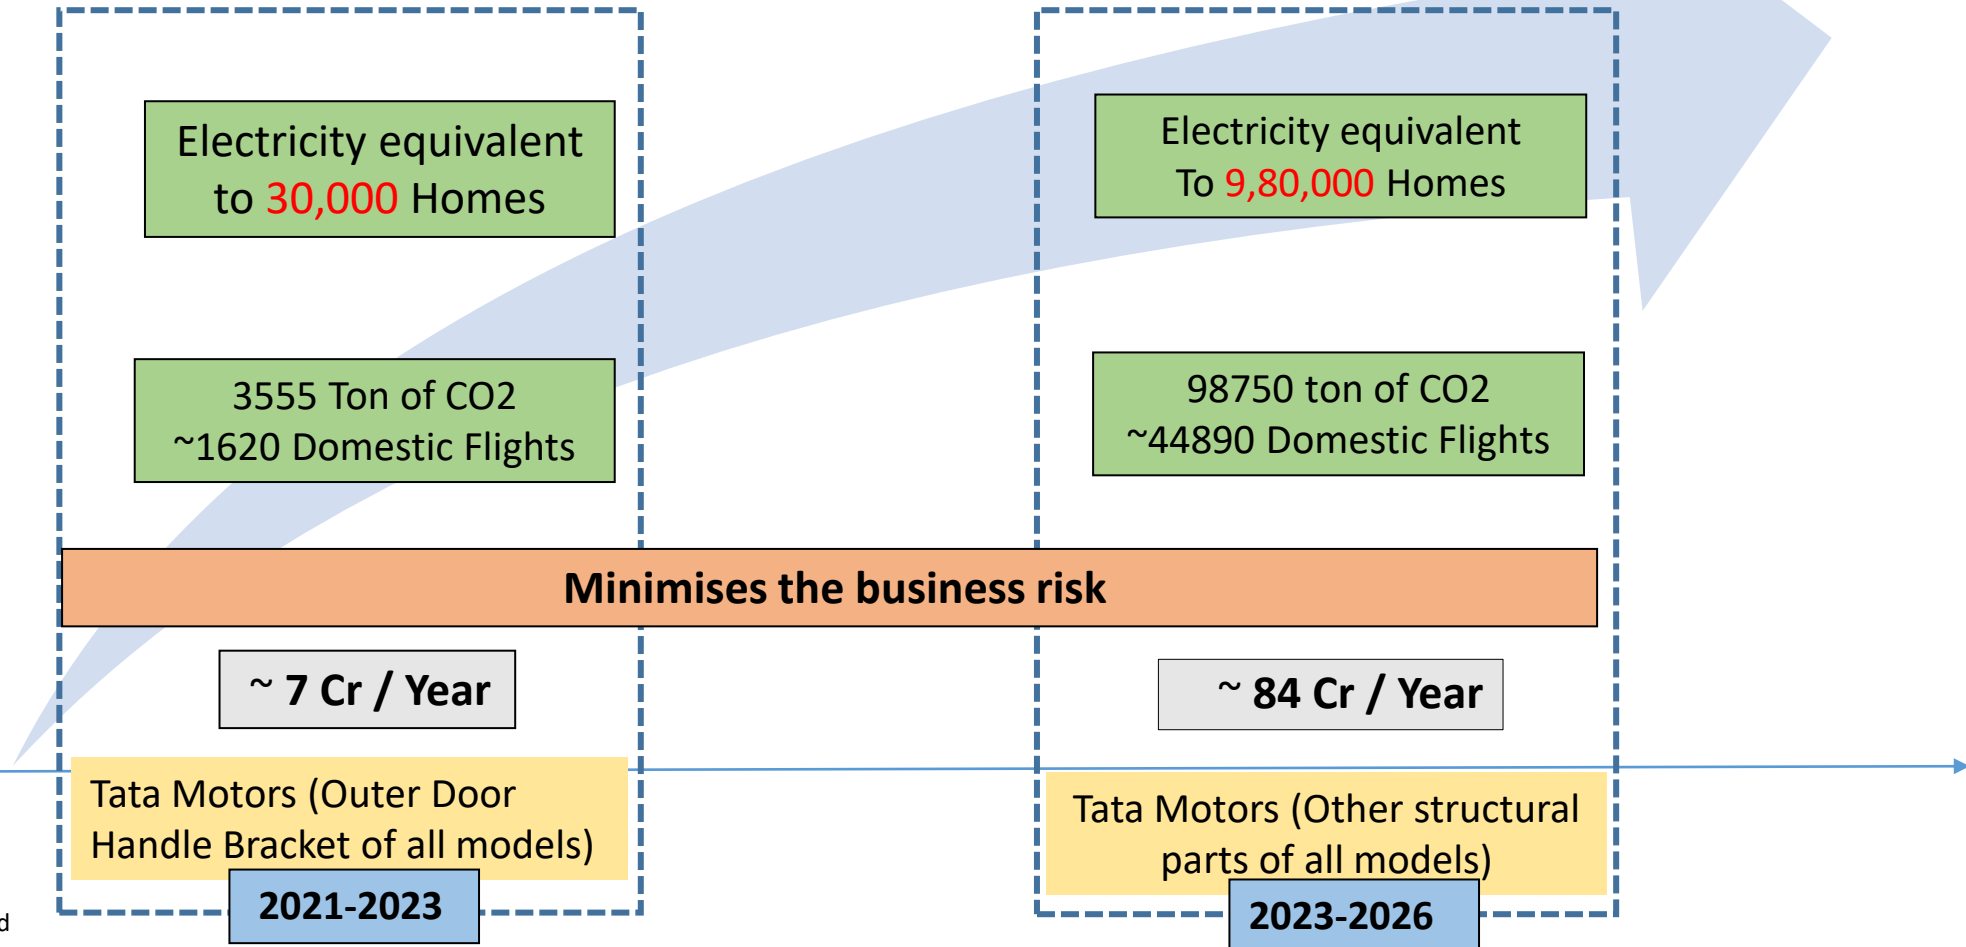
Electricity equivalent to 30,000 Homes

3555 Ton of CO2
~1620 Domestic Flights

Electricity equivalent
To 9,80,000 Homes

98750 ton of CO2
~44890 Domestic Flights

Minimises the business risk

~ 7 Cr / Year

~ 84 Cr / Year

Tata Motors (Outer Door Handle Bracket of all models)

2021-2023

Tata Motors (Other structural parts of all models)

2023-2026

d